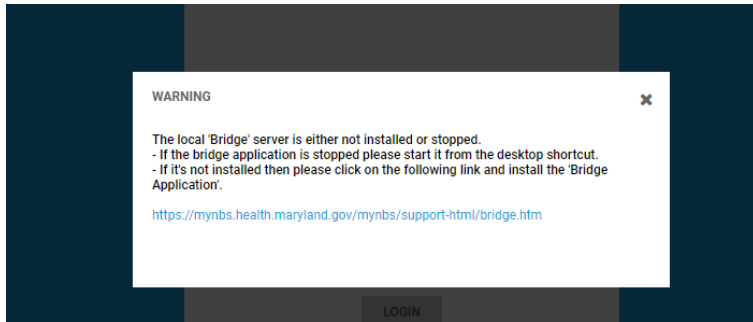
WARNING

✖

The local 'Bridge' server is either not installed or stopped.
- If the bridge application is stopped please start it from the desktop shortcut.
- If it's not installed then please click on the following link and install the 'Bridge Application'.

https://mynbs.health.maryland.gov/mynbs/support-html/bridge.htm

LOGIN